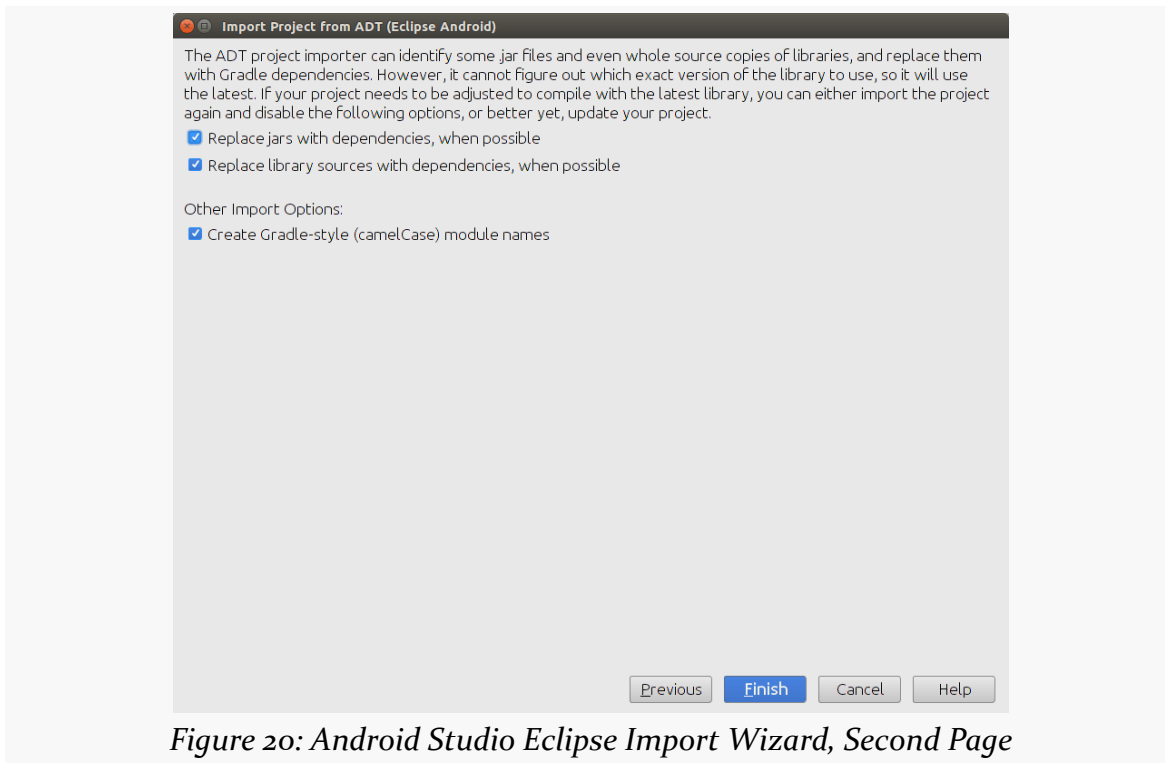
Import Project from ADT (Eclipse Android)

The ADT project importer can identify some jar files and even whole source copies of libraries, and replace them with Gradle dependencies. However, it cannot figure out which exact version of the library to use, so it will use the latest. If your project needs to be adjusted to compile with the latest library, you can either import the project again and disable the following options, or better yet, update your project.

Replace jars with dependencies, when possible

Replace library sources with dependencies, when possible

Other Import Options:

Create Gradle-style (camelCase) module names

Previous Finish Cancel Help

Figure 20: Android Studio Eclipse Import Wizard, Second Page